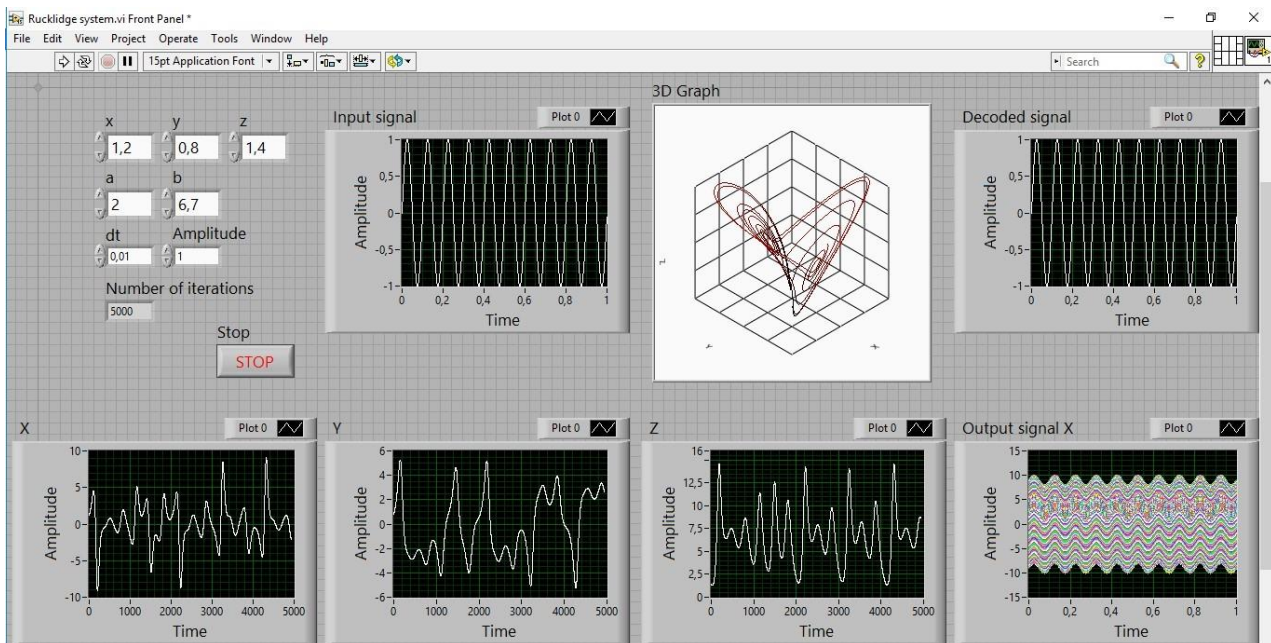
Rucklidge system.vi Front Panel *

File Edit View Project Operate Tools Window Help

15pt Application Font

Search

x y z
1,2 0,8 1,4
a b
2 6,7
dt Amplitude
0,01 1
Number of iterations
5000
Stop
STOP

Input signal
Plot 0
1 0,5 0 -0,5 -1
Amplitude
0 0,2 0,4 0,6 0,8 1
Time

3D Graph
z
y
x

Decoded signal
Plot 0
1 0,5 0 -0,5 -1
Amplitude
0 0,2 0,4 0,6 0,8 1
Time

X
Plot 0
10 5 0 -5 -10
Amplitude
0 1000 2000 3000 4000 5000
Time

Y
Plot 0
6 4 2 0 -2 -4 -6
Amplitude
0 1000 2000 3000 4000 5000
Time

Z
Plot 0
16 12,5 10 7,5 5 2,5 0
Amplitude
0 1000 2000 3000 4000 5000
Time

Output signal X
Plot 0
15 10 5 0 -5 -10 -15
Amplitude
0 0,2 0,4 0,6 0,8 1
Time